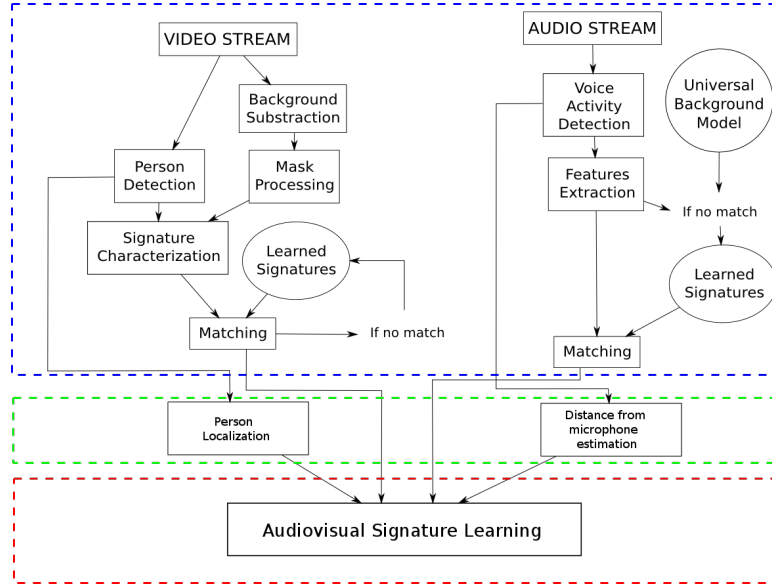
VIDEO STREAM

Background Substraction

Person Detection

Mask Processing

Signature Characterization

Learned Signatures

Matching

If no match

AUDIO STREAM

Voice Activity Detection

Universal Background Model

Features Extraction

If no match

Learned Signatures

Matching

Person Localization

Distance from microphone estimation

Audiovisual Signature Learning